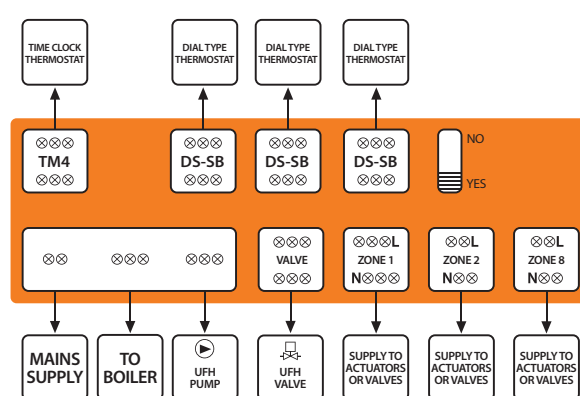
TIME CLOCK THERMOSTAT

DIAL TYPE THERMOSTAT

DIAL TYPE THERMOSTAT

DIAL TYPE THERMOSTAT

⊗⊗⊗
TM4
⊗⊗⊗

⊗⊗⊗
DS-SB
⊗⊗⊗

⊗⊗⊗
DS-SB
⊗⊗⊗

⊗⊗⊗
DS-SB
⊗⊗⊗

NO
YES

⊗⊗ ⊗⊗⊗ ⊗⊗⊗

⊗⊗⊗
VALVE
⊗⊗⊗

⊗⊗⊗L
ZONE 1
N⊗⊗⊗

⊗⊗L
ZONE 2
N⊗⊗

⊗⊗L
ZONE 8
N⊗⊗

MAINS SUPPLY

TO BOILER

UFH PUMP

UFH VALVE

SUPPLY TO ACTUATORS OR VALVES

SUPPLY TO ACTUATORS OR VALVES

SUPPLY TO ACTUATORS OR VALVES